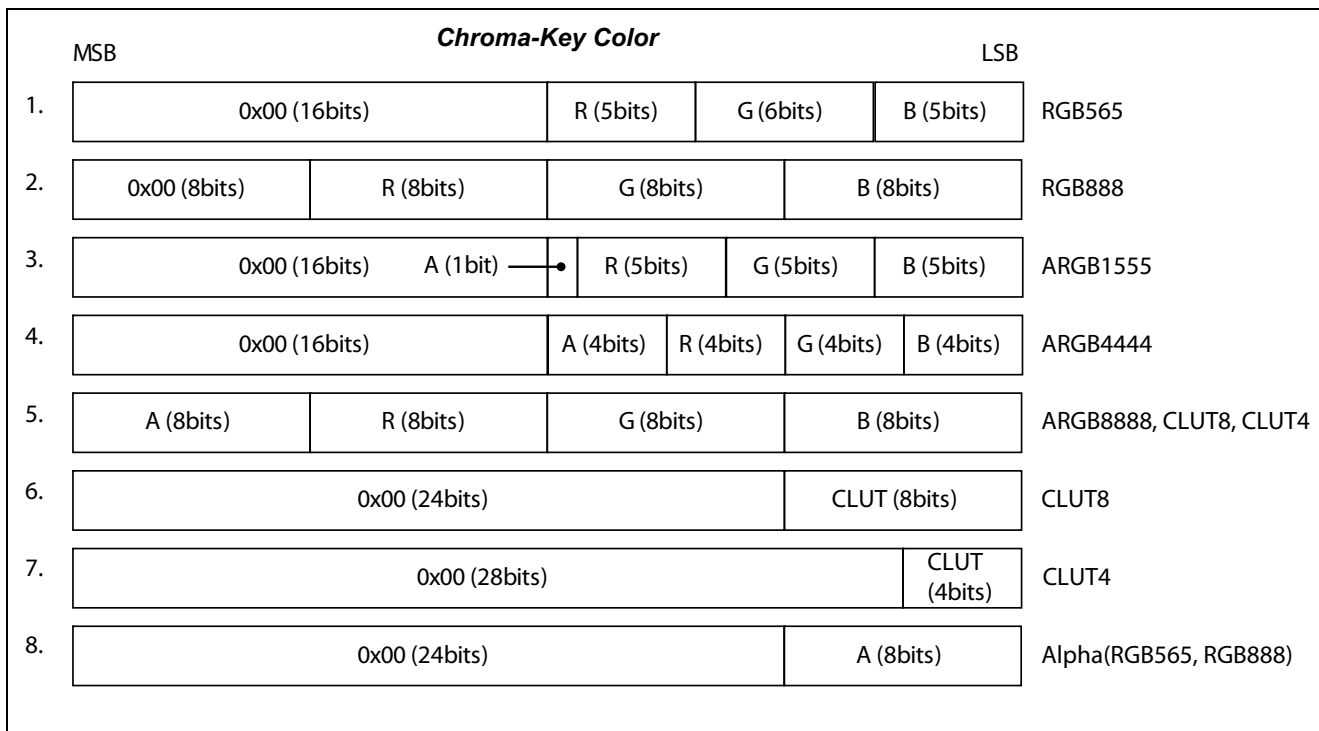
Chroma-Key Color

MSB LSB

1. 0x00 (16bits) R (5bits) G (6bits) B (5bits) RGB565

2. 0x00 (8bits) R (8bits) G (8bits) B (8bits) RGB888

3. 0x00 (16bits) A (1bit) R (5bits) G (5bits) B (5bits) ARGB1555

4. 0x00 (16bits) A (4bits) R (4bits) G (4bits) B (4bits) ARGB4444

5. A (8bits) R (8bits) G (8bits) B (8bits) ARGB8888, CLUT8, CLUT4

6. 0x00 (24bits) CLUT (8bits) CLUT8

7. 0x00 (28bits) CLUT (4bits) CLUT4

8. 0x00 (24bits) A (8bits) Alpha(RGB565, RGB888)